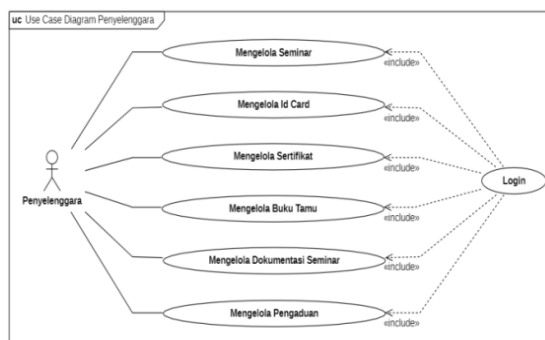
uc Use Case Diagram Penyelenggara

Mengelola Seminar

«include»

Mengelola Id Card

«include»

Mengelola Sertifikat

«include»

Penyelenggara

Login

Mengelola Buku Tamu

«include»

Mengelola Dokumentasi Seminar

«include»

Mengelola Pengaduan

«include»